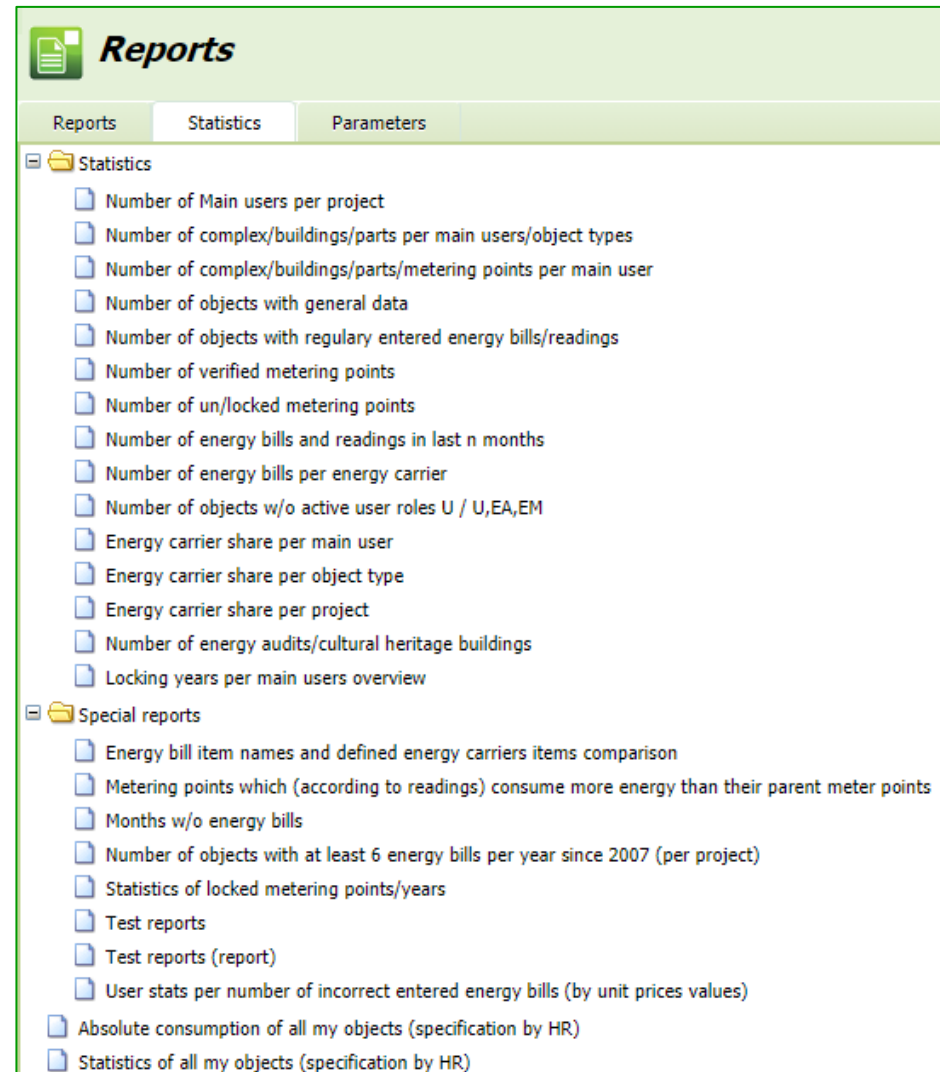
Reports

Reports
Statistics
Parameters

Statistics
Number of Main users per project
Number of complex/buildings/parts per main users/object types
Number of complex/buildings/parts/metering points per main user
Number of objects with general data
Number of objects with regulary entered energy bills/readings
Number of verified metering points
Number of un/locked metering points
Number of energy bills and readings in last n months
Number of energy bills per energy carrier
Number of objects w/o active user roles U / U,EA,EM
Energy carrier share per main user
Energy carrier share per object type
Energy carrier share per project
Number of energy audits/cultural heritage buildings
Locking years per main users overview

Special reports
Energy bill item names and defined energy carriers items comparison
Metering points which (according to readings) consume more energy than their parent meter points
Months w/o energy bills
Number of objects with at least 6 energy bills per year since 2007 (per project)
Statistics of locked metering points/years
Test reports
Test reports (report)
User stats per number of incorrect entered energy bills (by unit prices values)

Absolute consumption of all my objects (specification by HR)
Statistics of all my objects (specification by HR)